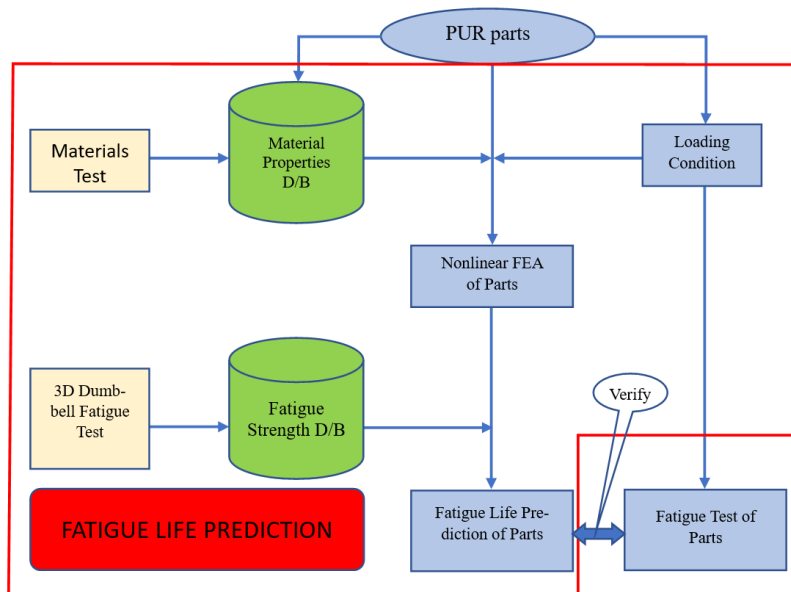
PUR parts

Materials Test

Material Properties D/B

Loading Condition

Nonlinear FEA of Parts

3D Dumbbell Fatigue Test

Fatigue Strength D/B

Verify

FATIGUE LIFE PREDICTION

Fatigue Life Prediction of Parts

Fatigue Test of Parts